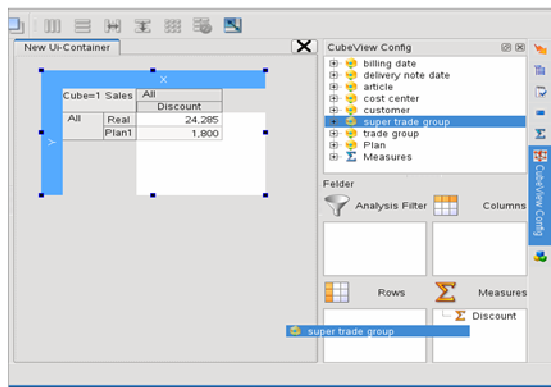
New UI-Container

X

| Cube=1 Sales | All | |
|---|---|---|
| | | Discount |
| All | Real | 24,285 |
| | Plan1 | 1,800 |

Y

CubeView Config

billing date
delivery note date
article
cost center
customer
super trade group
trade group
Plan
Measures

Felder

Analysis Filter

Columns

Rows

Measures

Discount

super trade group

CubeView Config